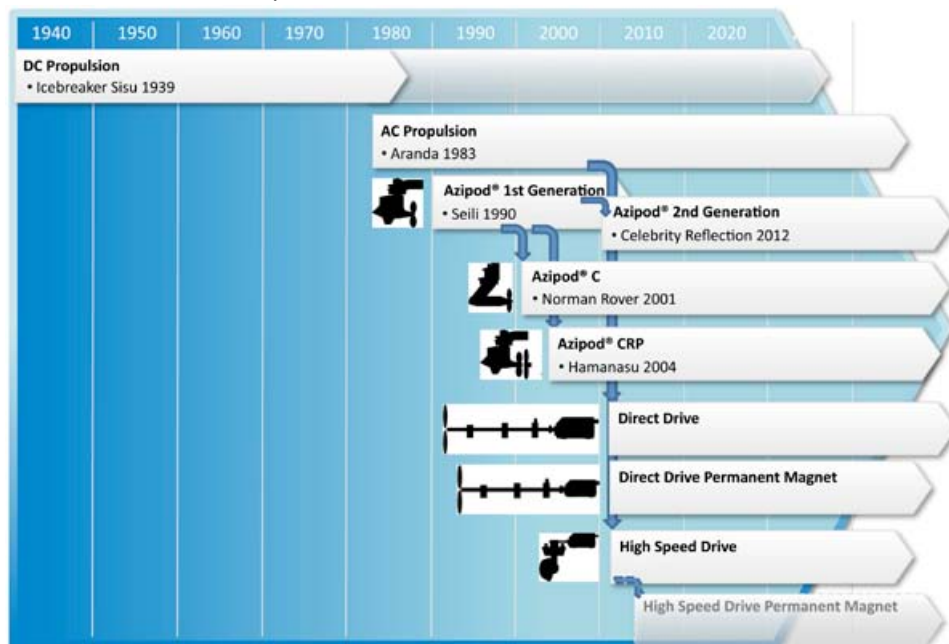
| 1940 | 1950 | 1960 | 1970 | 1980 | 1990 | 2000 | 2010 | 2020 |
|---|---|---|---|---|---|---|---|---|

DC Propulsion
• Icebreaker Sisu 1939

AC Propulsion
• Aranda 1983

Azipod® 1st Generation
• Seili 1990

Azipod® 2nd Generation
• Celebrity Reflection 2012

Azipod® C
• Norman Rover 2001

Azipod® CRP
• Hamanasu 2004

Direct Drive

Direct Drive Permanent Magnet

High Speed Drive

High Speed Drive Permanent Magnet